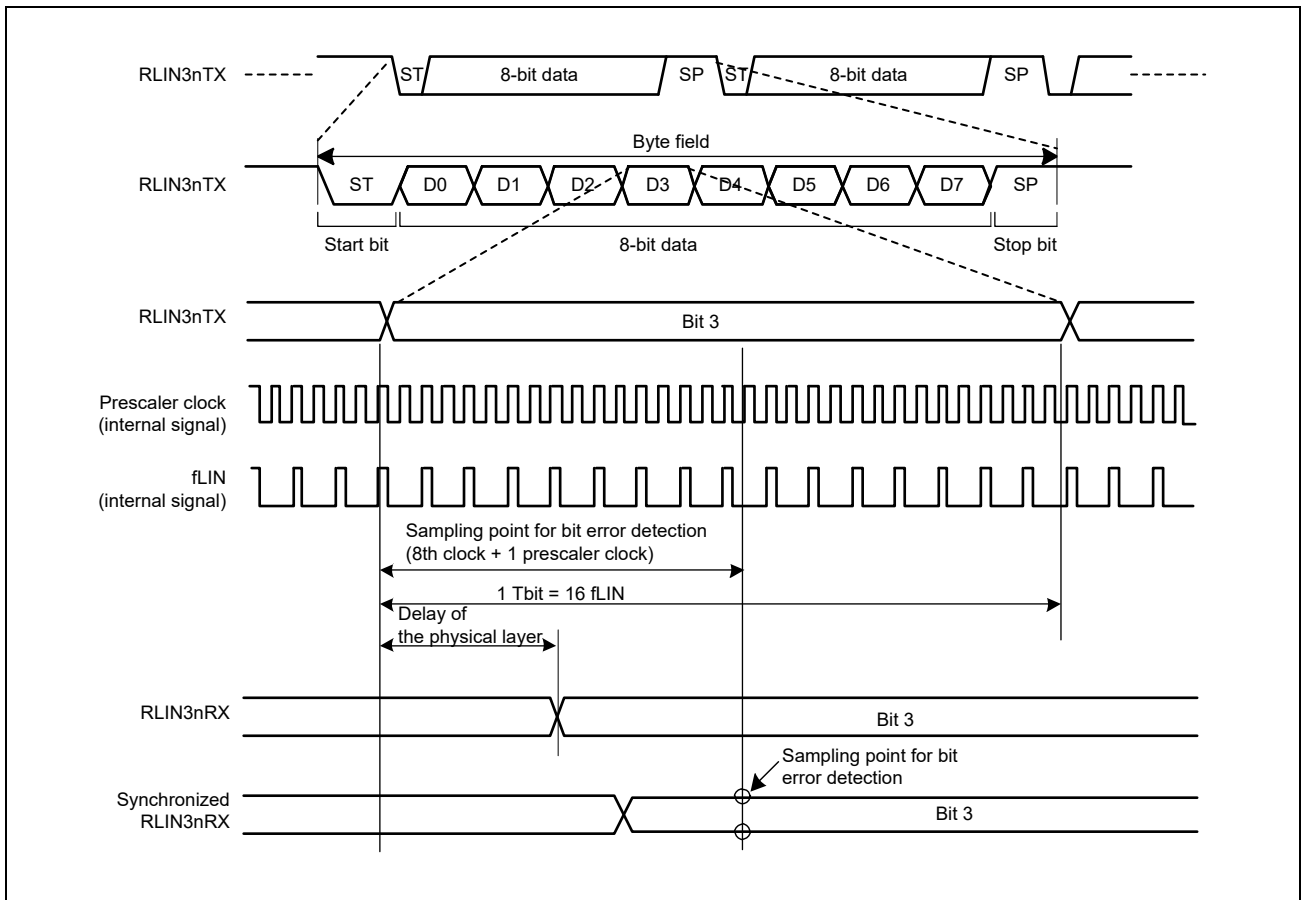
RLIN3nTX
ST
8-bit data
SP
ST
8-bit data
SP

Byte field
RLIN3nTX
ST
D0
D1
D2
D3
D4
D5
D6
D7
SP
Start bit
8-bit data
Stop bit

RLIN3nTX
Bit 3

Prescaler clock (internal signal)

fLIN (internal signal)

Sampling point for bit error detection (8th clock + 1 prescaler clock)
1 Tbit = 16 fLIN
Delay of the physical layer

RLIN3nRX
Bit 3

Sampling point for bit error detection
Synchronized RLIN3nRX
Bit 3